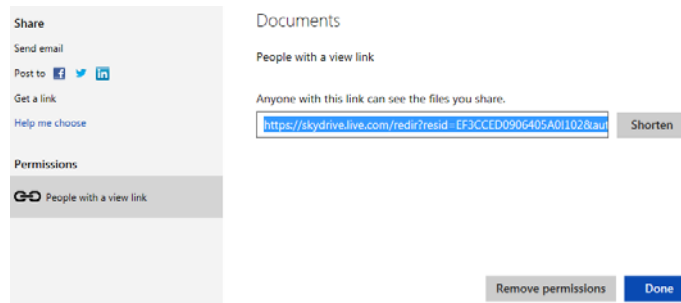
Share

Send email

Post to

Get a link

Help me choose

Permissions

People with a view link

Documents

People with a view link

Anyone with this link can see the files you share.

https://skydrive.live.com/redir?resid=EF3CCED0906405A0!102&aut

Shorten

Remove permissions

Done